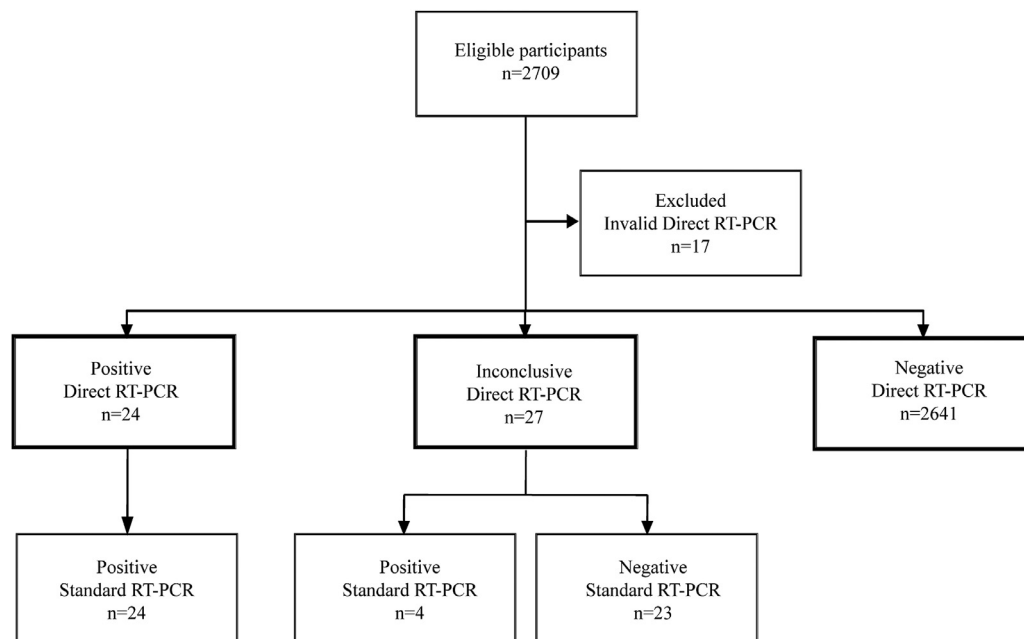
Eligible participants
n=2709

Excluded
Invalid Direct RT-PCR
n=17

Positive
Direct RT-PCR
n=24

Inconclusive
Direct RT-PCR
n=27

Negative
Direct RT-PCR
n=2641

Positive
Standard RT-PCR
n=24

Positive
Standard RT-PCR
n=4

Negative
Standard RT-PCR
n=23